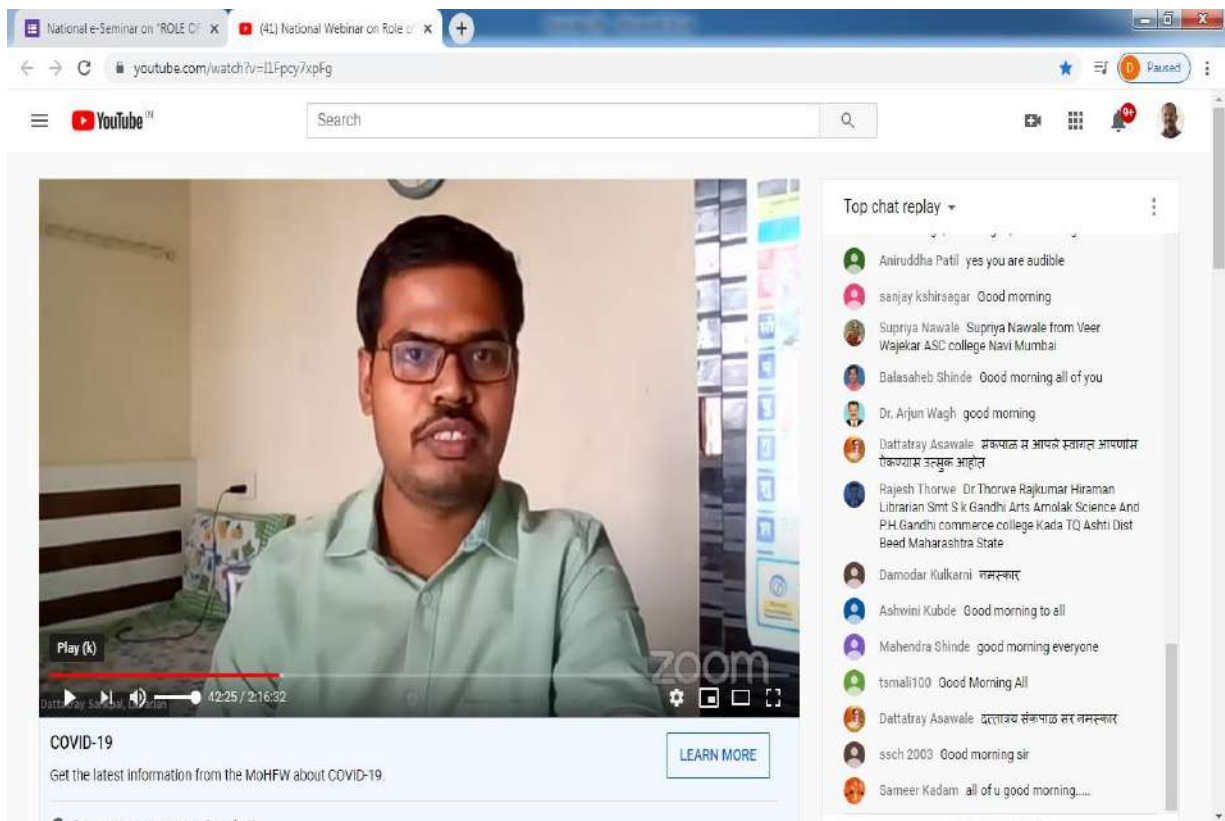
National e-Seminar on "ROLE OF
(41) National Webinar on Role o
youtube.com/watch?v=I1Fpcy7xpFg
Paused
YouTube IN
Search
9+
Top chat replay
Aniruddha Patil yes you are audible
sanjay kshirsagar Good morning
Supriya Nawale Supriya Nawale from Veer Wajekar ASC college Navi Mumbai
Balasaheb Shinde Good morning all of you
Dr. Arjun Wagh good morning
Dattatray Asawale सकपाळ स आपले स्वागत आपणास ऐकण्यास उत्सुक आहोत
Rajesh Thorwe Dr.Thorwe Rajkumar Hiraman Librarian Smt S k Gandhi Arts Amolak Science And P.H.Gandhi commerce college Kada TQ Ashti Dist Beed Maharashtra State
Damodar Kulkarni नमस्कार
Ashwini Kubde Good morning to all
Mahendra Shinde good morning everyone
tsmali100 Good Morning All
Dattatray Asawale दत्तात्रय संकपाळ सर नमस्कार
ssch 2003 Good morning sir
Sameer Kadam all of u good morning.....
Play (k)
zoom
Dattatray Sankpal, Librarian
42:25 / 2:16:32
COVID-19
Get the latest information from the MoHFW about COVID-19.
LEARN MORE